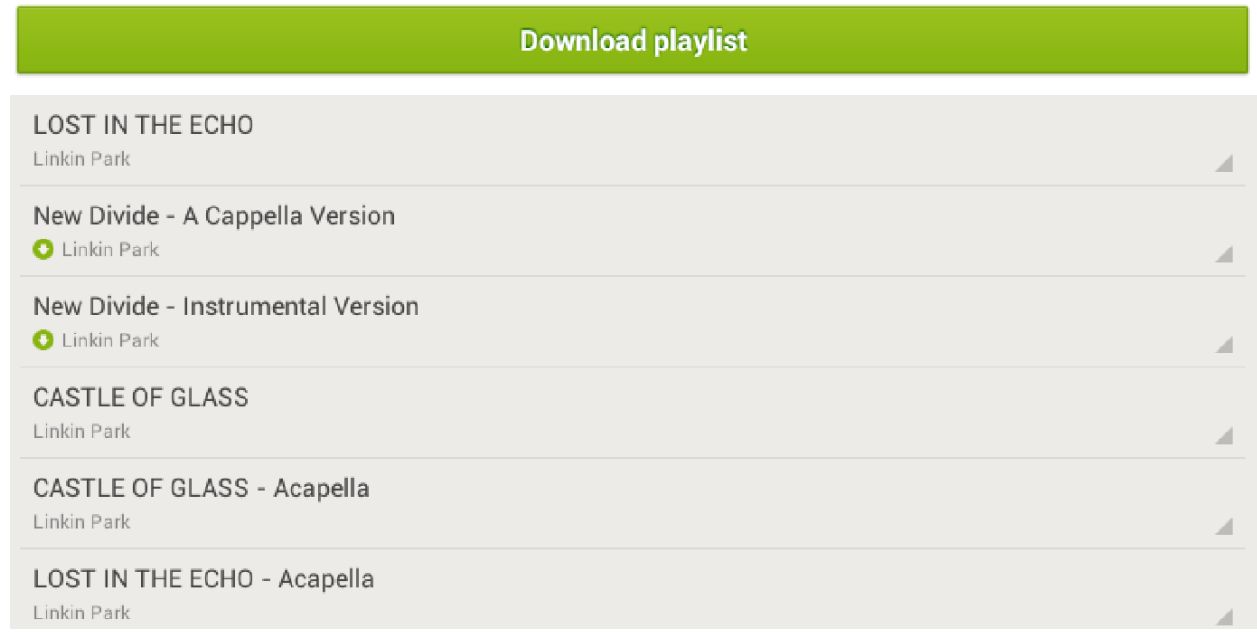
Download playlist

LOST IN THE ECHO
Linkin Park

New Divide - A Cappella Version
Linkin Park

New Divide - Instrumental Version
Linkin Park

CASTLE OF GLASS
Linkin Park

CASTLE OF GLASS - Acapella
Linkin Park

LOST IN THE ECHO - Acapella
Linkin Park